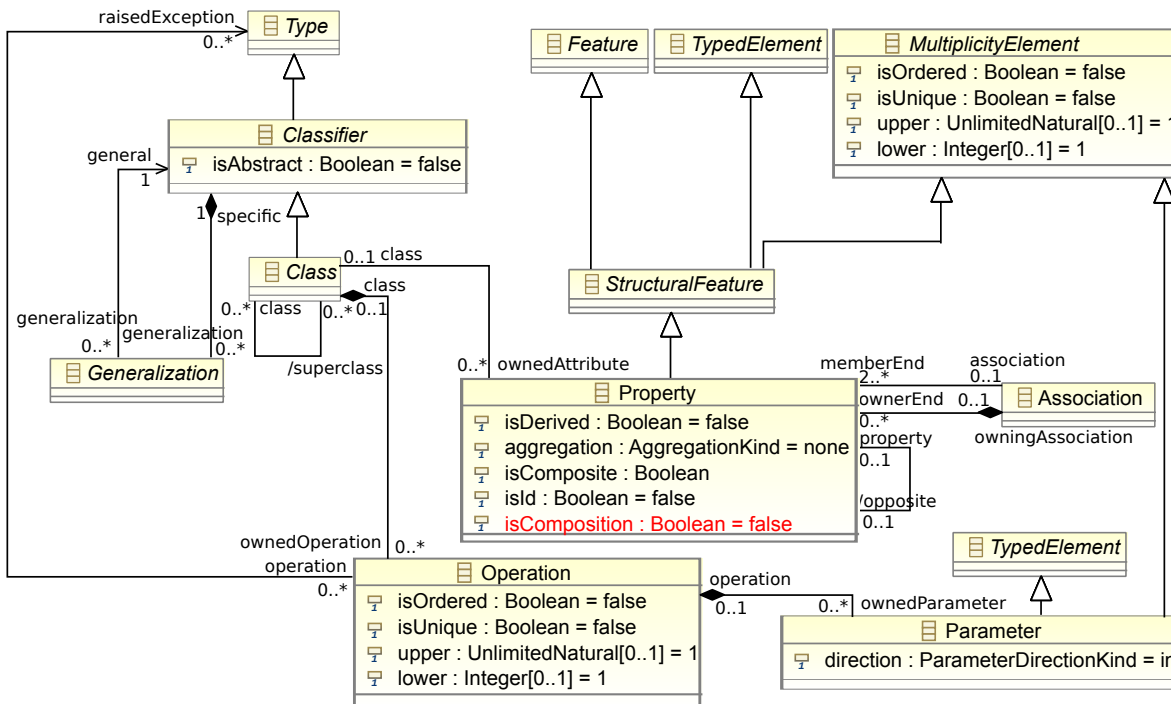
raisedException
0..*
Type

Feature

TypedElement

MultiplicityElement
isOrdered : Boolean = false
isUnique : Boolean = false
upper : UnlimitedNatural[0..1] = 1
lower : Integer[0..1] = 1

general
1
Classifier
isAbstract : Boolean = false

1
specific

Class
0..1 class
class
0..* class 0..* 0..1
/superclass

generalization
0..*
generalization
0..*
Generalization

StructuralFeature

0..* ownedAttribute

memberEnd
2..*
association
0..1
ownerEnd
0..1
0..*
Association
owningAssociation
property
0..1
/opposite
0..1

Property
isDerived : Boolean = false
aggregation : AggregationKind = none
isComposite : Boolean
isId : Boolean = false
isComposition : Boolean = false

ownedOperation
0..*
operation
0..*

Operation
isOrdered : Boolean = false
isUnique : Boolean = false
upper : UnlimitedNatural[0..1] = 1
lower : Integer[0..1] = 1

operation
0..1
0..*
ownedParameter

TypedElement

Parameter
direction : ParameterDirectionKind = in